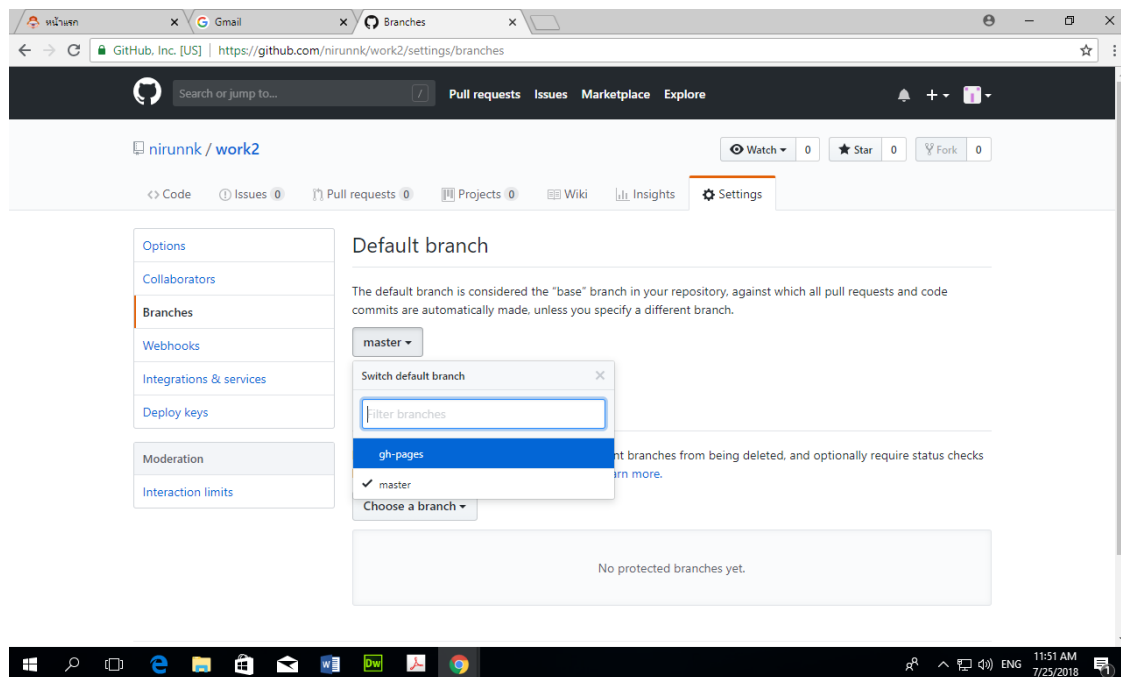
หน้าแรก ×
Gmail ×
Branches ×

GitHub, Inc. [US] | https://github.com/nirunnk/work2/settings/branches

Search or jump to... /
Pull requests Issues Marketplace Explore

nirunnk / work2
Watch ▾ 0 Star 0 Fork 0

<> Code Issues 0 Pull requests 0 Projects 0 Wiki Insights Settings

Options
Collaborators
Branches
Webhooks
Integrations & services
Deploy keys

Moderation
Interaction limits

Default branch

The default branch is considered the "base" branch in your repository, against which all pull requests and code commits are automatically made, unless you specify a different branch.

master ▾

Switch default branch ×

Filter branches

gh-pages

✓ master

nt branches from being deleted, and optionally require status checks
rn more.

Choose a branch ▾

No protected branches yet.

ENG 11:51 AM 7/25/2018